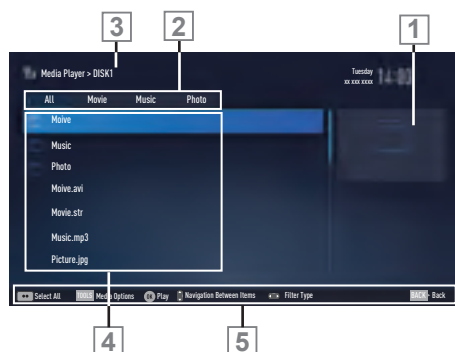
3
2
1
Media Player > DISK1
Tuesday
xx xxx xxxx
14:03
All
Movie
Music
Photo
Moive
Music
Photo
Moive.avi
Movie.str
Music.mp3
Picture.jpg
Select All
TOOLS Media Options
Play
Navigation Between Items
Filter Type
BACK Back
4
5